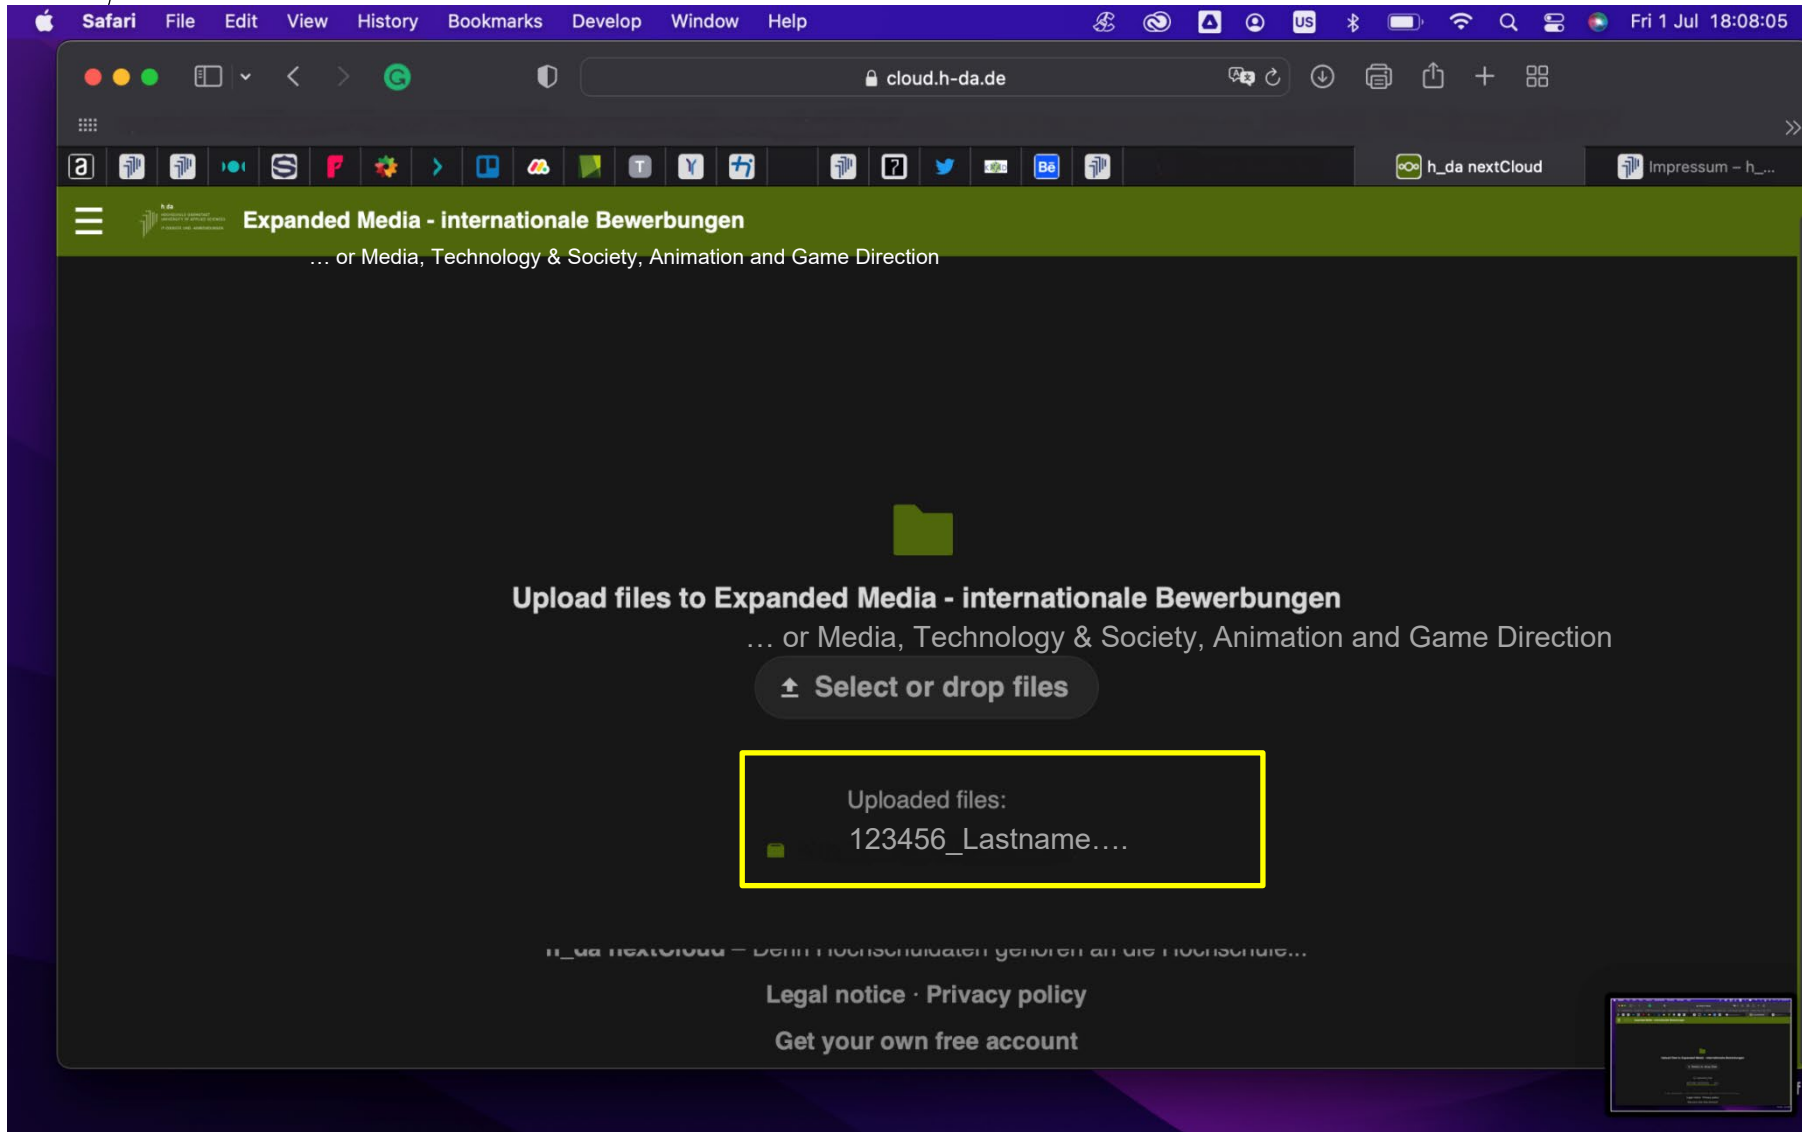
Safari File Edit View History Bookmarks Develop Window Help

Fri 1 Jul 18:08:05

cloud.h-da.de

h_da nextCloud

Impressum – h_...

Expanded Media - internationale Bewerbungen

… or Media, Technology & Society, Animation and Game Direction

Upload files to Expanded Media - internationale Bewerbungen

… or Media, Technology & Society, Animation and Game Direction

Select or drop files

Uploaded files:

123456_Lastname….

h_da nextCloud – Denn Hochschuldaten gehören an die Hochschule...

Legal notice · Privacy policy

Get your own free account